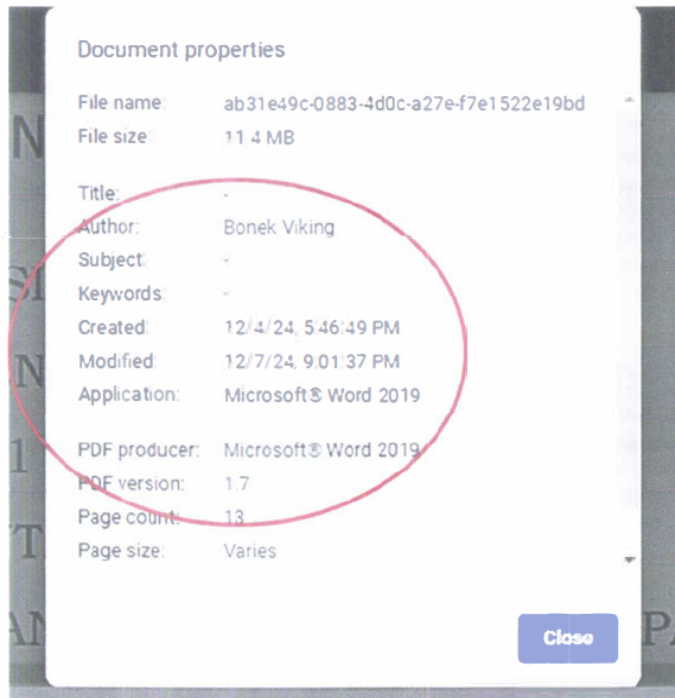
Document properties

| | |
|---|---|
| File name: | ab31e49c-0883-4d0c-a27e-f7e1522e19bd |
| File size: | 11.4 MB |
| Title: | - |
| Author: | Bonek Viking |
| Subject: | - |
| Keywords: | - |
| Created: | 12/4/24, 5:46:49 PM |
| Modified: | 12/7/24, 9:01:37 PM |
| Application: | Microsoft® Word 2019 |
| PDF producer: | Microsoft® Word 2019 |
| PDF version: | 1.7 |
| Page count: | 13 |
| Page size: | Varies |

Close